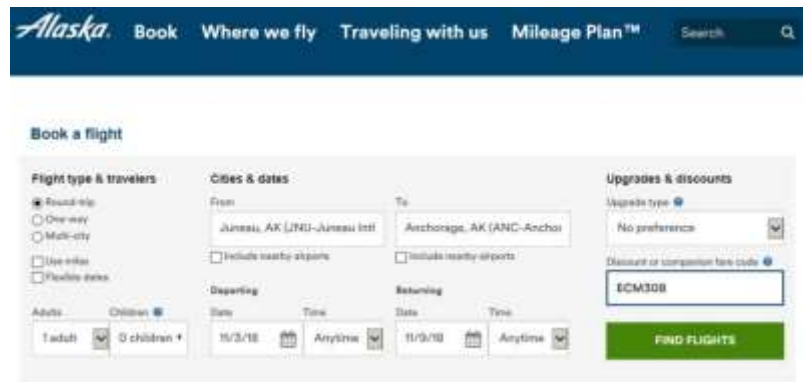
Alaska. Book Where we fly Traveling with us Mileage Plan™ Search

Book a flight

Flight type & travelers

Round-trip
One-way
Multi-city

Use miles
Flexible dates

Adults
1 adult

Children
0 children

Cities & dates

From
Juneau, AK (JNU-Juneau Intl

Include nearby airports

To
Anchorage, AK (ANC-Anchor

Include nearby airports

Departing
Date
11/3/18
Time
Anytime

Returning
Date
11/9/18
Time
Anytime

Upgrades & discounts

Upgrade type
No preference

Discount or companion fare code
ECM308

FIND FLIGHTS